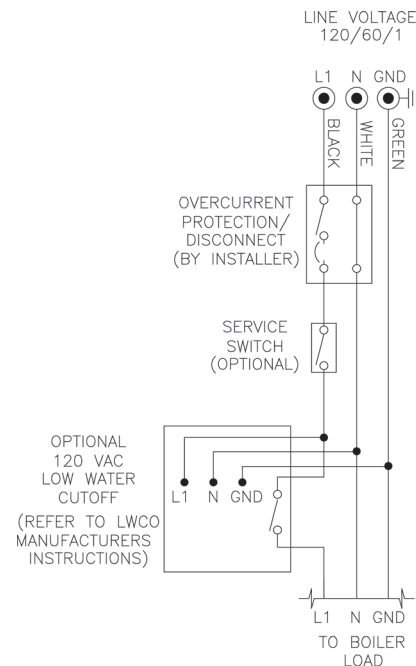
LINE VOLTAGE
120/60/1

L1 N GND

BLACK WHITE GREEN

OVERCURRENT
PROTECTION/
DISCONNECT
(BY INSTALLER)

SERVICE
SWITCH
(OPTIONAL)

OPTIONAL
120 VAC
LOW WATER
CUTOFF

(REFER TO LWCO
MANUFACTURERS
INSTRUCTIONS)

L1 N GND

L1 N GND

TO BOILER
LOAD